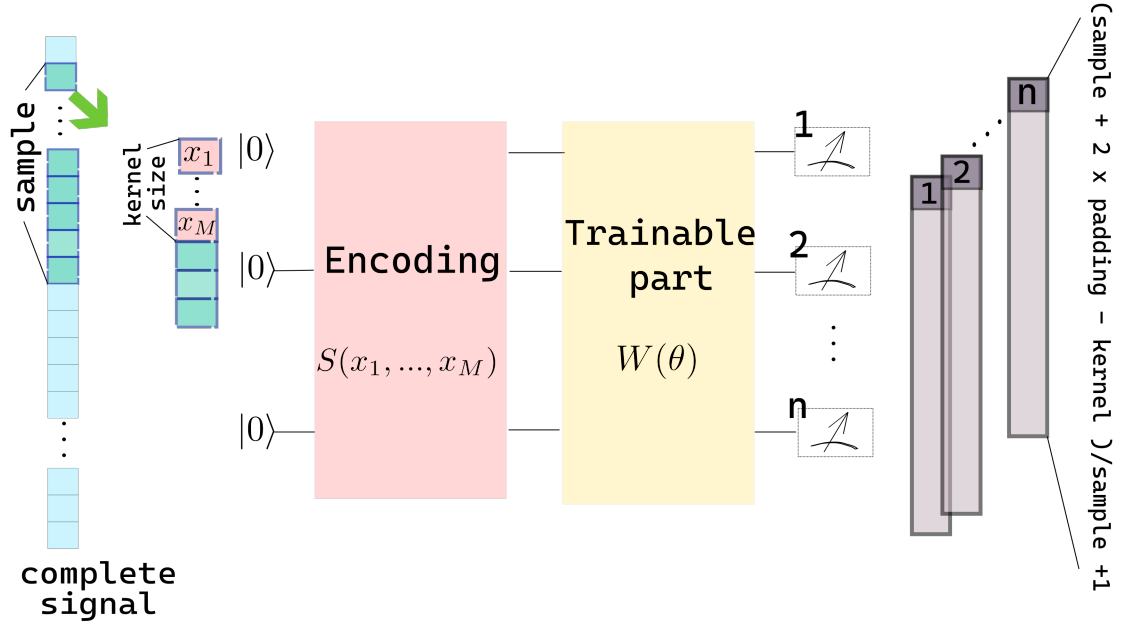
sample

kernel size

$x_1$

$x_M$

complete signal

$|0\rangle$

$|0\rangle$

$|0\rangle$

Encoding

$S(x_1, ..., x_M)$

Trainable part

$W(\theta)$

1

2

n

1

2

n

(sample + 2 x padding − kernel )/sample +1